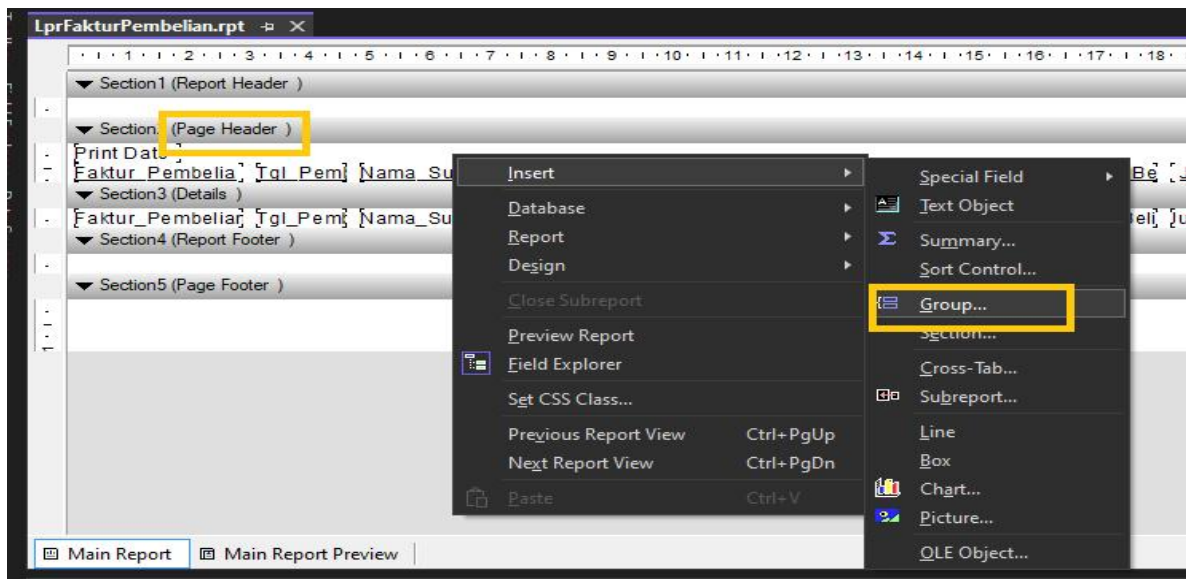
LprFakturPembelian.rpt ⊕ ×

1 · 2 · 3 · 4 · 5 · 6 · 7 · 8 · 9 · 10 · 11 · 12 · 13 · 14 · 15 · 16 · 17 · 18

Section1 (Report Header )

Section2 (Page Header )

Print Date

Faktur_Pembelia Tgl_Pem Nama_Su

Section3 (Details )

Faktur_Pembeliar Tgl_Pem Nama_Su

Section4 (Report Footer )

Section5 (Page Footer )

Be

eli Ju

Insert
Database
Report
Design
Close Subreport
Preview Report
Field Explorer
Set CSS Class...
Previous Report View Ctrl+PgUp
Next Report View Ctrl+PgDn
Paste Ctrl+V

Special Field
Text Object
Summary...
Sort Control...
Group...
Section...
Cross-Tab...
Subreport...
Line
Box
Chart...
Picture...
OLE Object...

Main Report
Main Report Preview